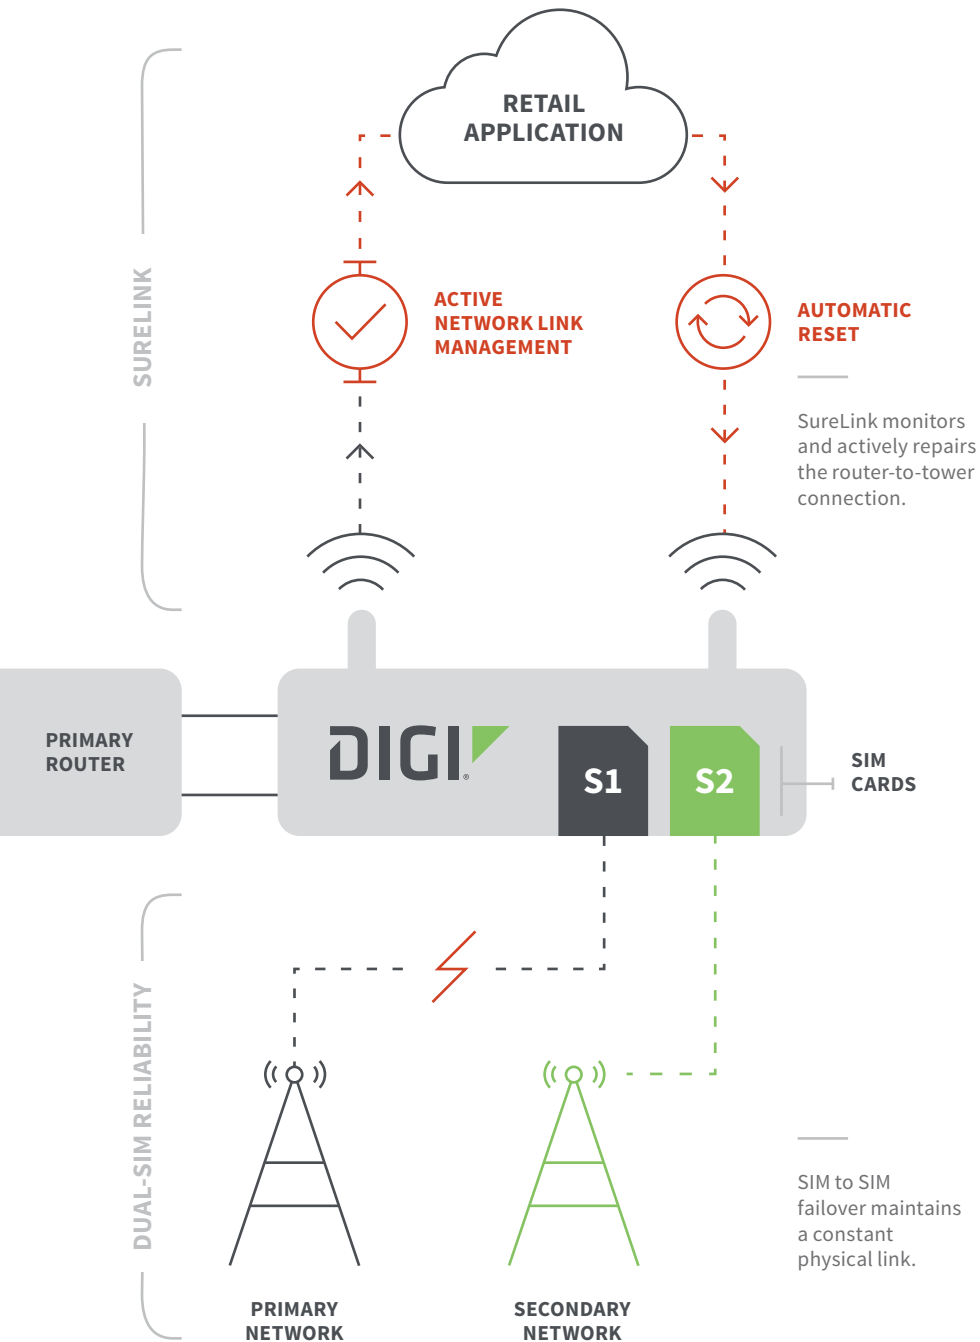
SURELINK

RETAIL APPLICATION

ACTIVE NETWORK LINK MANAGEMENT

AUTOMATIC RESET

SureLink monitors and actively repairs the router-to-tower connection.

PRIMARY ROUTER

DIGI

S1

S2

SIM CARDS

DUAL-SIM RELIABILITY

SIM to SIM failover maintains a constant physical link.

PRIMARY NETWORK

SECONDARY NETWORK